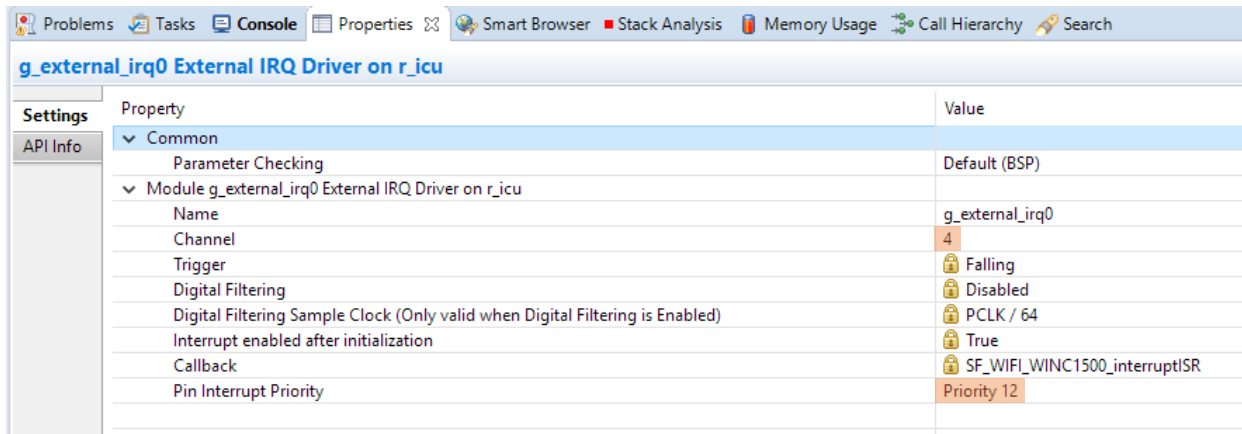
Problems Tasks Console Properties ☒ Smart Browser Stack Analysis Memory Usage Call Hierarchy Search

g_external_irq0 External IRQ Driver on r_icu

Settings
API Info

| Property | Value |
|---|---|
| Common | |
| Parameter Checking | Default (BSP) |
| Module g_external_irq0 External IRQ Driver on r_icu | |
| Name | g_external_irq0 |
| Channel | 4 |
| Trigger | Falling |
| Digital Filtering | Disabled |
| Digital Filtering Sample Clock (Only valid when Digital Filtering is Enabled) | PCLK / 64 |
| Interrupt enabled after initialization | True |
| Callback | SF_WIFI_WINC1500_interruptISR |
| Pin Interrupt Priority | Priority 12 |